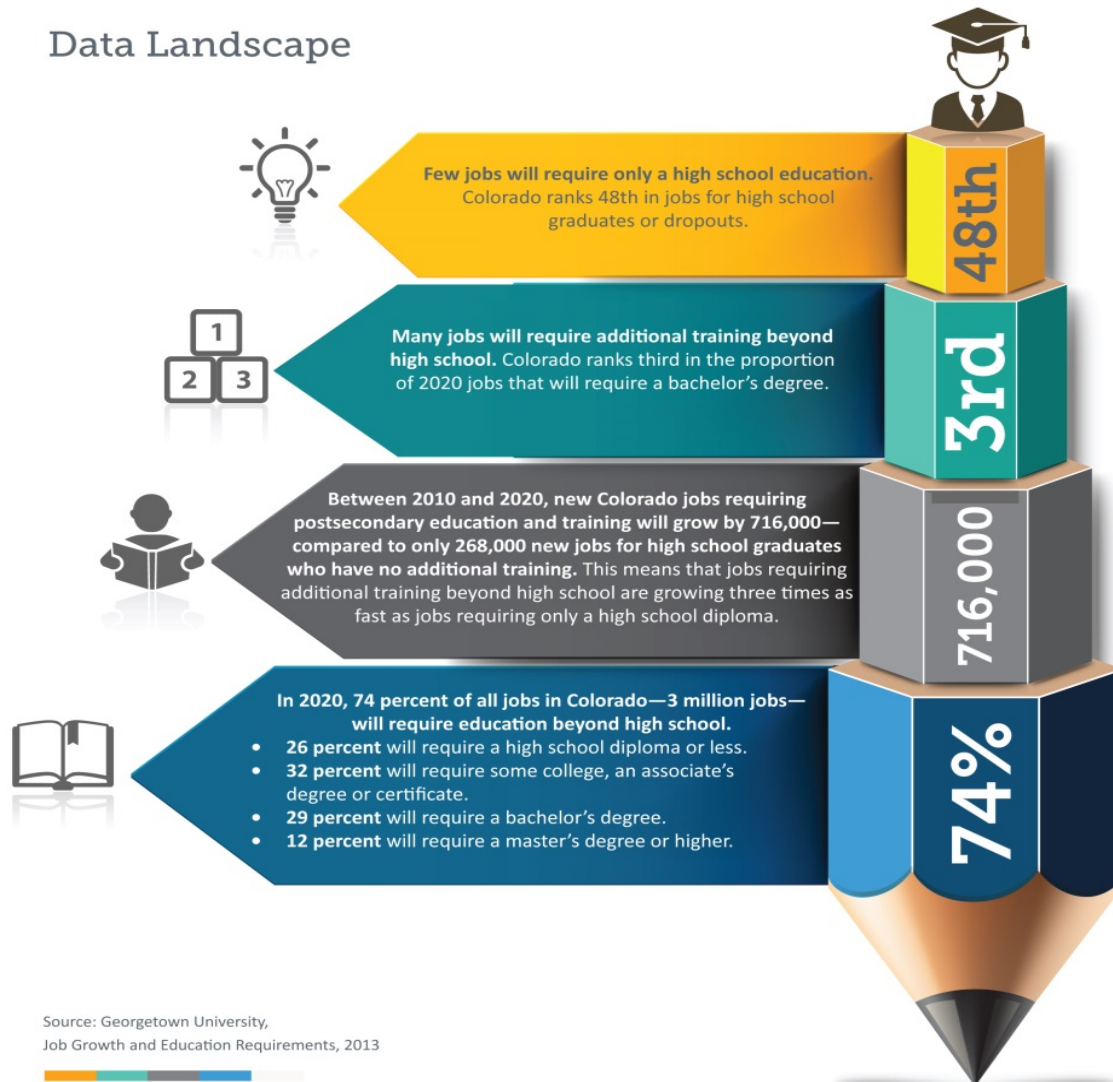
Data Landscape

Few jobs will require only a high school education. Colorado ranks 48th in jobs for high school graduates or dropouts.

48th

1
2 3

Many jobs will require additional training beyond high school. Colorado ranks third in the proportion of 2020 jobs that will require a bachelor's degree.

3rd

Between 2010 and 2020, new Colorado jobs requiring postsecondary education and training will grow by 716,000—compared to only 268,000 new jobs for high school graduates who have no additional training. This means that jobs requiring additional training beyond high school are growing three times as fast as jobs requiring only a high school diploma.

716,000

In 2020, 74 percent of all jobs in Colorado—3 million jobs—will require education beyond high school.
- 26 percent will require a high school diploma or less.
- 32 percent will require some college, an associate's degree or certificate.
- 29 percent will require a bachelor's degree.
- 12 percent will require a master's degree or higher.

74%

Source: Georgetown University, Job Growth and Education Requirements, 2013